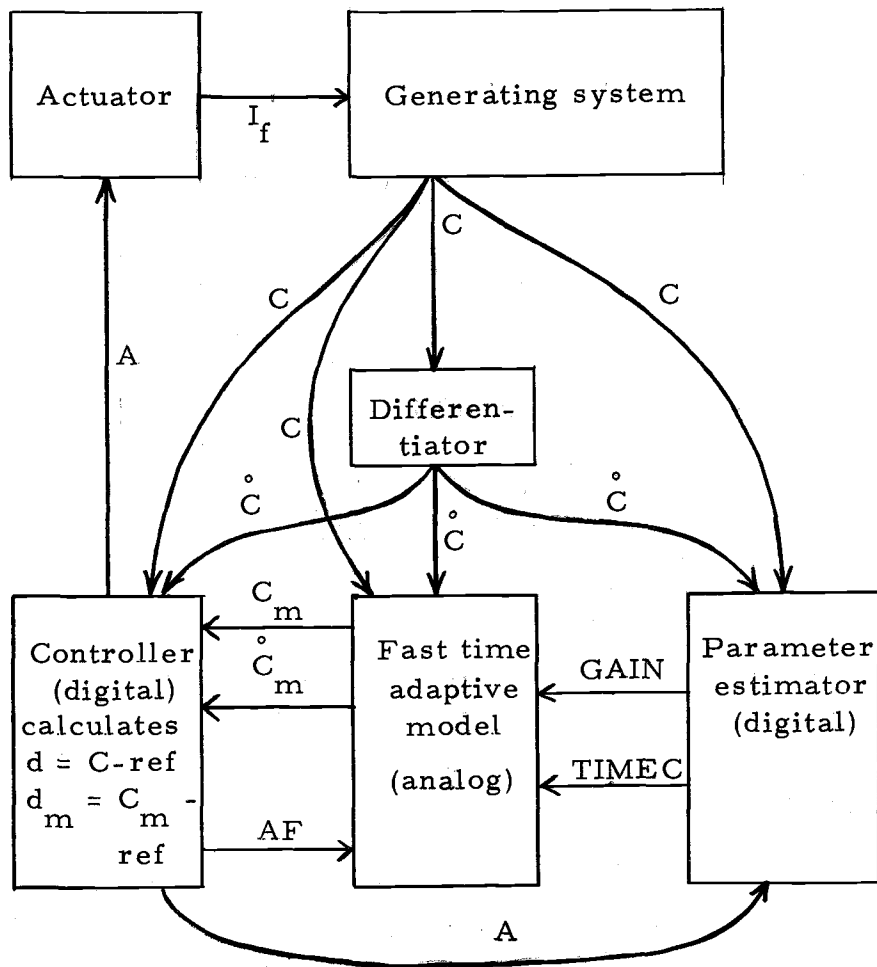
Actuator

$I_f$

Generating system

C

C

C

C

A

Differentiator

$\mathring{C}$

$\mathring{C}$

$\mathring{C}$

$C_m$

$\mathring{C}_m$

Controller (digital) calculates $d = C\text{-ref}$ $d_m = C_m - \text{ref}$

AF

Fast time adaptive model (analog)

GAIN

TIMEC

Parameter estimator (digital)

A